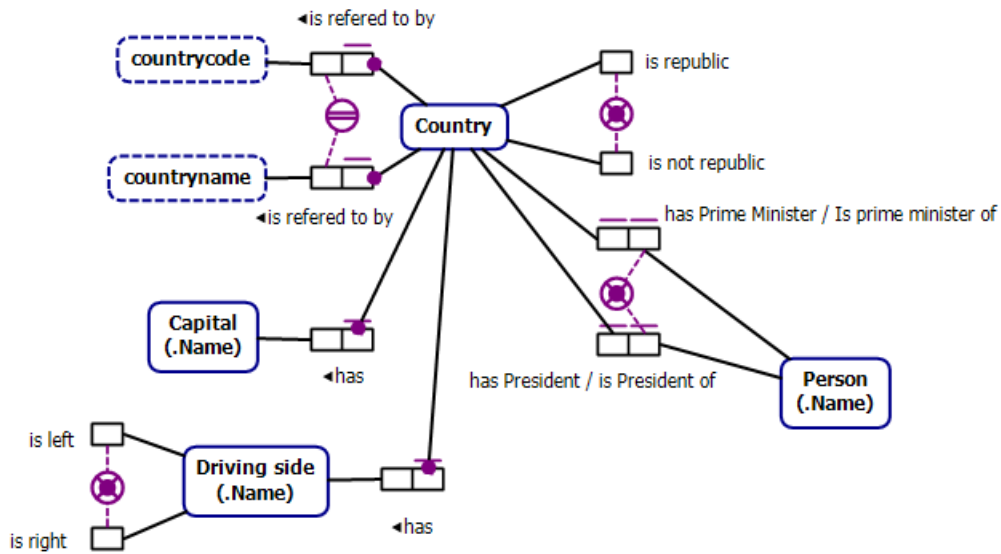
◂is refered to by

countrycode

Country

is republic

is not republic

countryname

◂is refered to by

has Prime Minister / Is prime minister of

Capital (.Name)

◂has

has President / is President of

Person (.Name)

is left

Driving side (.Name)

is right

◂has